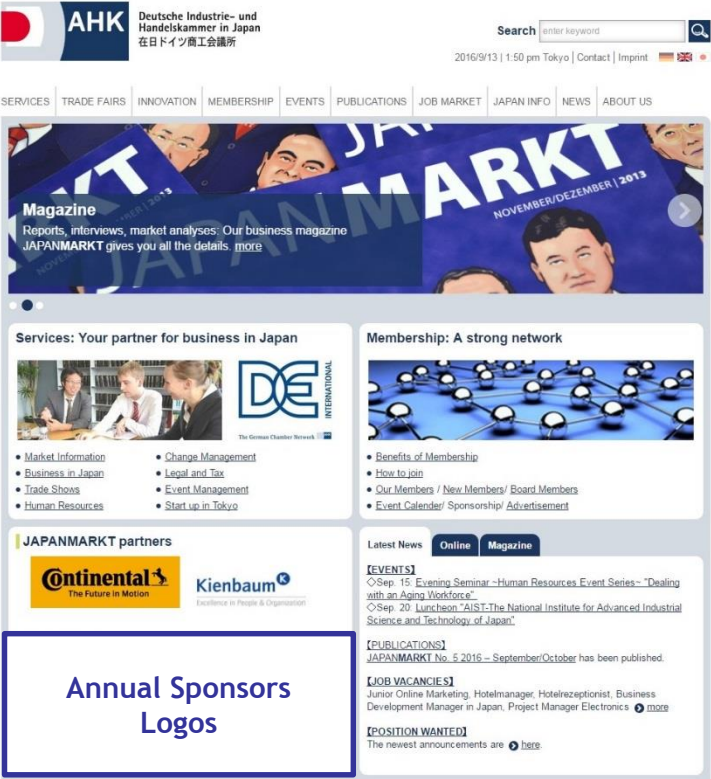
AHK Deutsche Industrie- und Handelskammer in Japan
在日ドイツ商工会議所

Search enter keyword

2016/9/13 | 1:50 pm Tokyo | Contact | Imprint

SERVICES | TRADE FAIRS | INNOVATION | MEMBERSHIP | EVENTS | PUBLICATIONS | JOB MARKET | JAPAN INFO | NEWS | ABOUT US

JAPANMARKT
NOVEMBER/DEZEMBER | 2013

Magazine
Reports, interviews, market analyses: Our business magazine JAPANMARKT gives you all the details. more

Services: Your partner for business in Japan

DE INTERNATIONAL
The German Chamber Network

• Market Information
• Business in Japan
• Trade Shows
• Human Resources
• Change Management
• Legal and Tax
• Event Management
• Start up in Tokyo

Membership: A strong network

• Benefits of Membership
• How to join
• Our Members / New Members/ Board Members
• Event Calender/ Sponsorship/ Advertisement

JAPANMARKT partners

Continental The Future in Motion

Kienbaum Excellence in People & Organization

Annual Sponsors Logos

Latest News | Online | Magazine

【EVENTS】
◇Sep. 15: Evening Seminar ~Human Resources Event Series~ "Dealing with an Aging Workforce"
◇Sep. 20: Luncheon "AIST-The National Institute for Advanced Industrial Science and Technology of Japan"

【PUBLICATIONS】
JAPANMARKT No. 5 2016 – September/October has been published.

【JOB VACANCIES】
Junior Online Marketing, Hotelmanager, Hotelrezeptionist, Business Development Manager in Japan, Project Manager Electronics more

【POSITION WANTED】
The newest announcements are here.